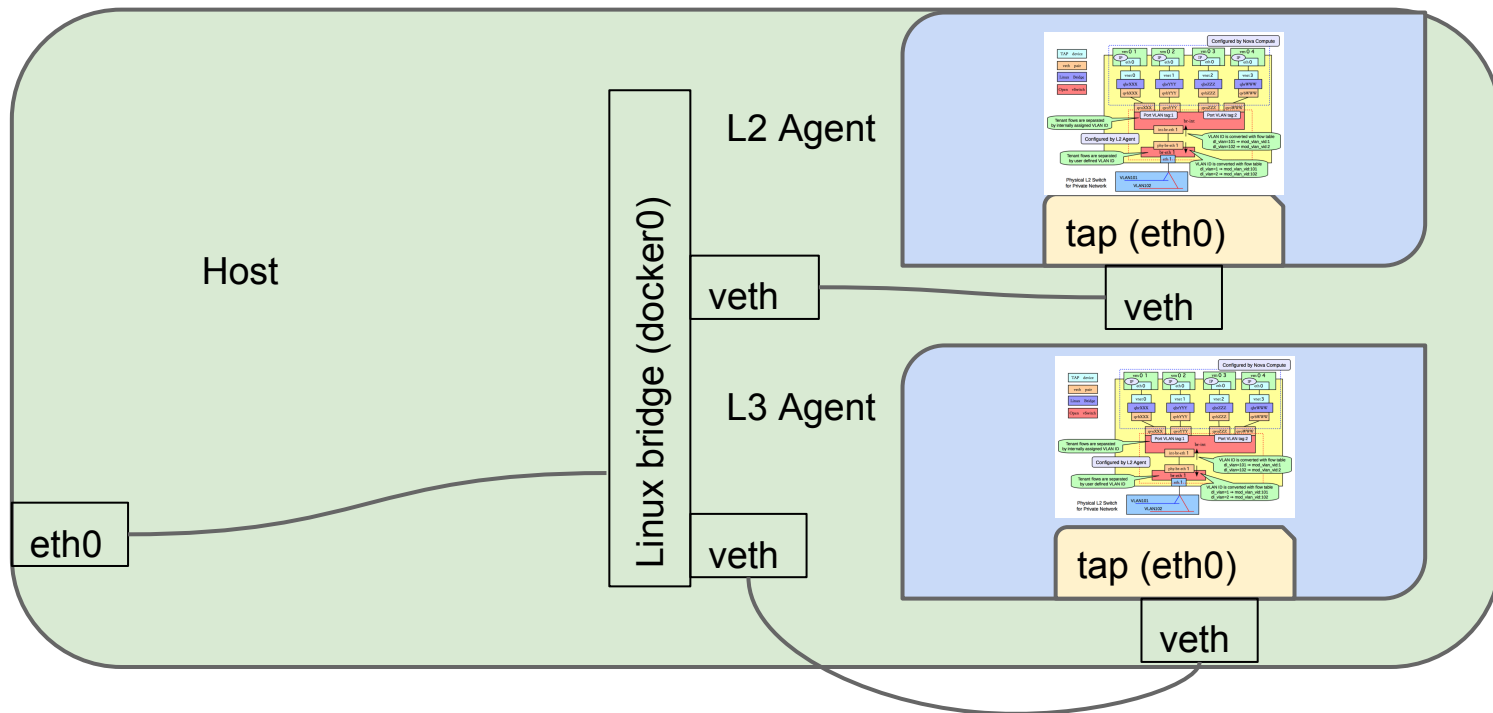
Configured by Nova Compute

TAP device

veth pair

Linux Bridge

Open vSwitch

Tenant flows are separated by internally assigned VLAN ID

Port VLAN tag:1

Port VLAN tag:2

br-int

int-br-eth1

Configured by L2 Agent

VLAN ID is converted with flow table
dl_vlan=101 ⇒ mod_vlan_vid:1
dl_vlan=102 ⇒ mod_vlan_vid:2

phy-br-eth1

br-eth1

eth1

Tenant flows are separated by user defined VLAN ID

VLAN ID is converted with flow table
dl_vlan=1 ⇒ mod_vlan_vid:101
dl_vlan=2 ⇒ mod_vlan_vid:102

Physical L2 Switch for Private Network

VLAN101

VLAN102

L2 Agent

tap (eth0)

veth

Host

Linux bridge (docker0)

veth

Configured by Nova Compute

TAP device

veth pair

Linux Bridge

Open vSwitch

Tenant flows are separated by internally assigned VLAN ID

Port VLAN tag:1

Port VLAN tag:2

br-int

int-br-eth1

Configured by L2 Agent

VLAN ID is converted with flow table
dl_vlan=101 ⇒ mod_vlan_vid:1
dl_vlan=102 ⇒ mod_vlan_vid:2

phy-br-eth1

br-eth1

eth1

Tenant flows are separated by user defined VLAN ID

VLAN ID is converted with flow table
dl_vlan=1 ⇒ mod_vlan_vid:101
dl_vlan=2 ⇒ mod_vlan_vid:102

Physical L2 Switch for Private Network

VLAN101

VLAN102

L3 Agent

eth0

veth

tap (eth0)

veth